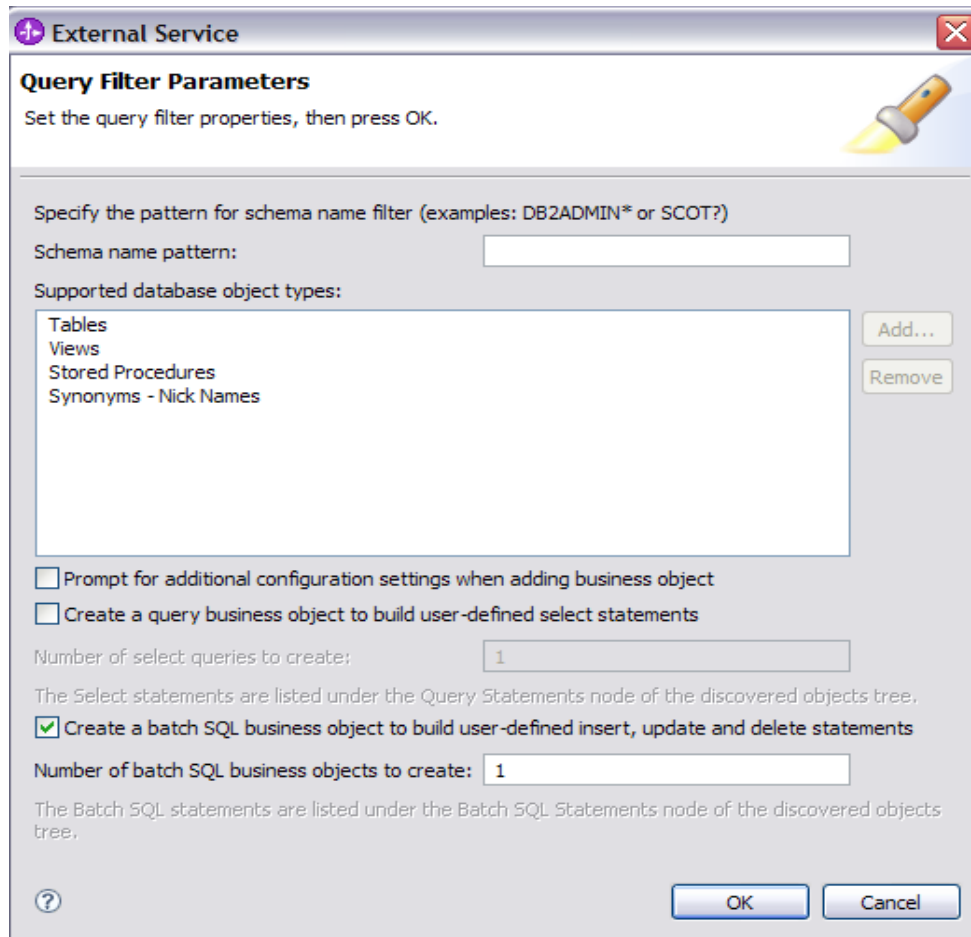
External Service

Query Filter Parameters

Set the query filter properties, then press OK.

Specify the pattern for schema name filter (examples: DB2ADMIN* or SCOT?)

Schema name pattern:

Supported database object types:

Tables
Views
Stored Procedures
Synonyms - Nick Names

Add...

Remove

Prompt for additional configuration settings when adding business object

Create a query business object to build user-defined select statements

Number of select queries to create: 1

The Select statements are listed under the Query Statements node of the discovered objects tree.

Create a batch SQL business object to build user-defined insert, update and delete statements

Number of batch SQL business objects to create: 1

The Batch SQL statements are listed under the Batch SQL Statements node of the discovered objects tree.

?

OK

Cancel